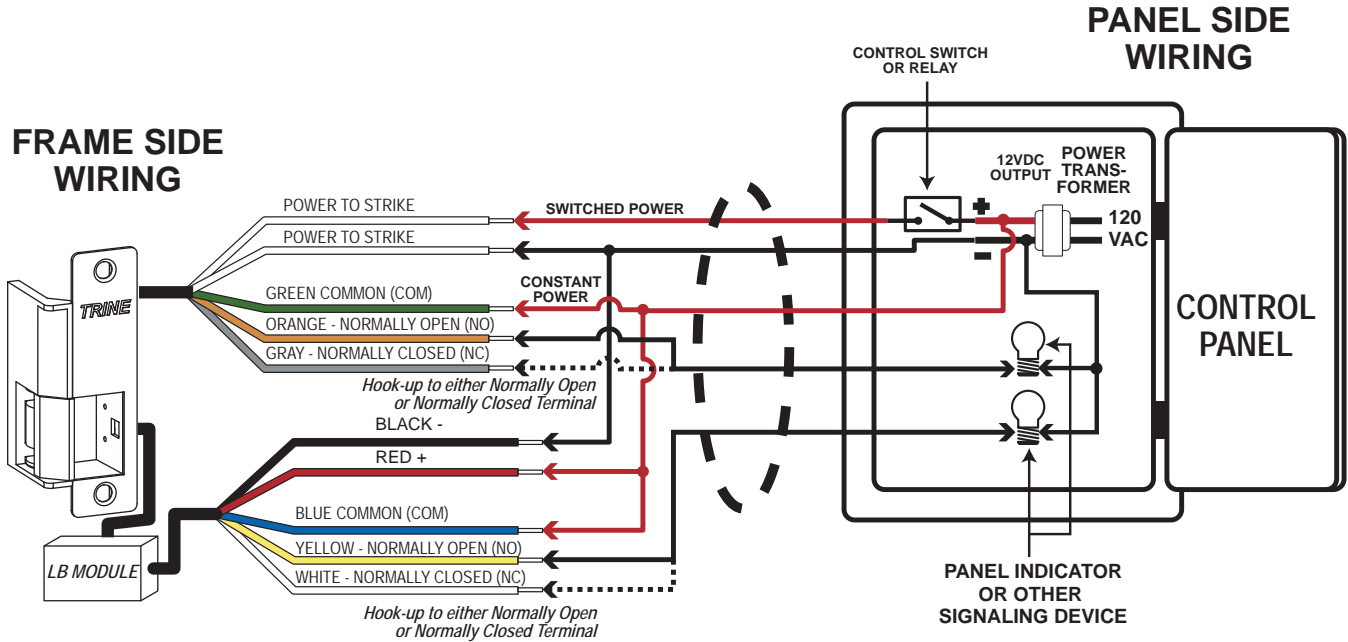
PANEL SIDE WIRING

CONTROL SWITCH OR RELAY

FRAME SIDE WIRING

12VDC OUTPUT

POWER TRANSFORMER

+

-

120 VAC

CONTROL PANEL

POWER TO STRIKE

SWITCHED POWER

POWER TO STRIKE

TRINE

GREEN COMMON (COM)

CONSTANT POWER

ORANGE - NORMALLY OPEN (NO)

GRAY - NORMALLY CLOSED (NC)

Hook-up to either Normally Open or Normally Closed Terminal

BLACK -

RED +

BLUE COMMON (COM)

YELLOW - NORMALLY OPEN (NO)

LB MODULE

WHITE - NORMALLY CLOSED (NC)

Hook-up to either Normally Open or Normally Closed Terminal

PANEL INDICATOR OR OTHER SIGNALING DEVICE